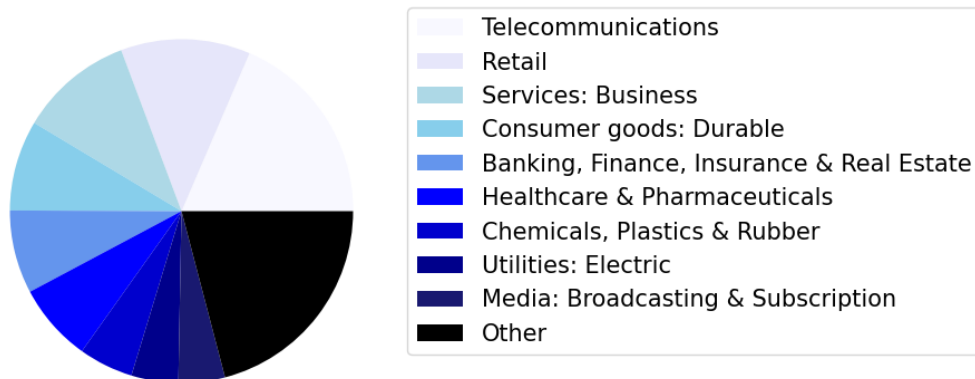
Telecommunications
Retail
Services: Business
Consumer goods: Durable
Banking, Finance, Insurance & Real Estate
Healthcare & Pharmaceuticals
Chemicals, Plastics & Rubber
Utilities: Electric
Media: Broadcasting & Subscription
Other